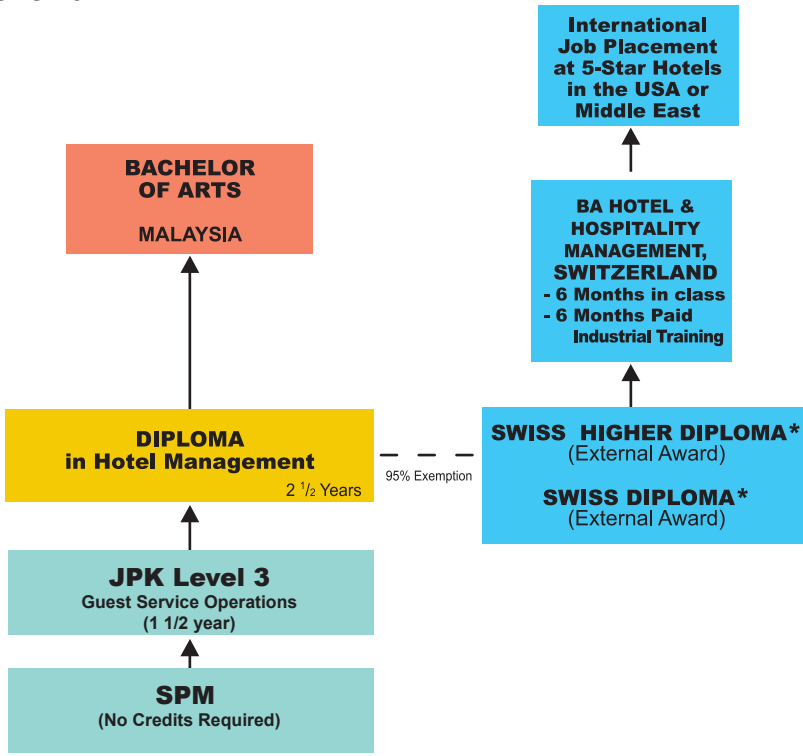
International Job Placement at 5-Star Hotels in the USA or Middle East

BACHELOR OF ARTS

MALAYSIA

BA HOTEL & HOSPITALITY MANAGEMENT, SWITZERLAND
- 6 Months in class
- 6 Months Paid Industrial Training

DIPLOMA in Hotel Management
2 $^1/_2$ Years

95% Exemption

SWISS HIGHER DIPLOMA*
(External Award)

SWISS DIPLOMA*
(External Award)

JPK Level 3
Guest Service Operations
(1 1/2 year)

SPM
(No Credits Required)